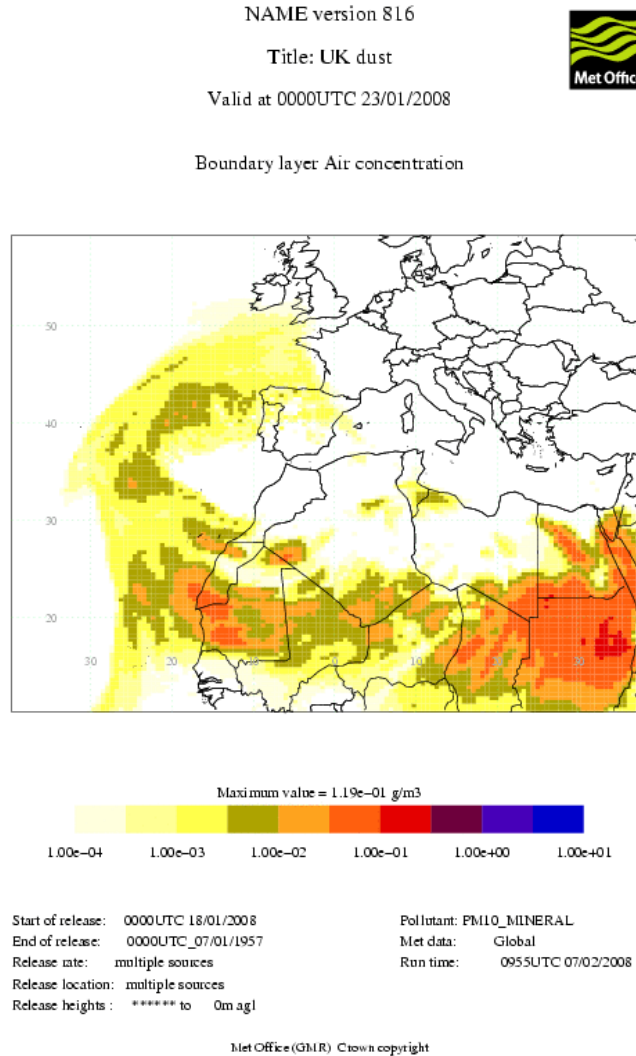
NAME version 816

Title: UK dust

Valid at 0000UTC 23/01/2008

Met Office

Boundary layer Air concentration

50

40

30

20

30

20

10

0

10

20

30

Maximum value = 1.19e−01 g/m3

1.00e−04 1.00e−03 1.00e−02 1.00e−01 1.00e+00 1.00e+01

Start of release: 0000UTC 18/01/2008
End of release: 0000UTC_07/01/1957
Release rate: multiple sources
Release location: multiple sources
Release heights : ****** to 0m agl

Pollutant: PM10_MINERAL
Met data: Global
Run time: 0955UTC 07/02/2008

Met Office (GMR) Crown copyright